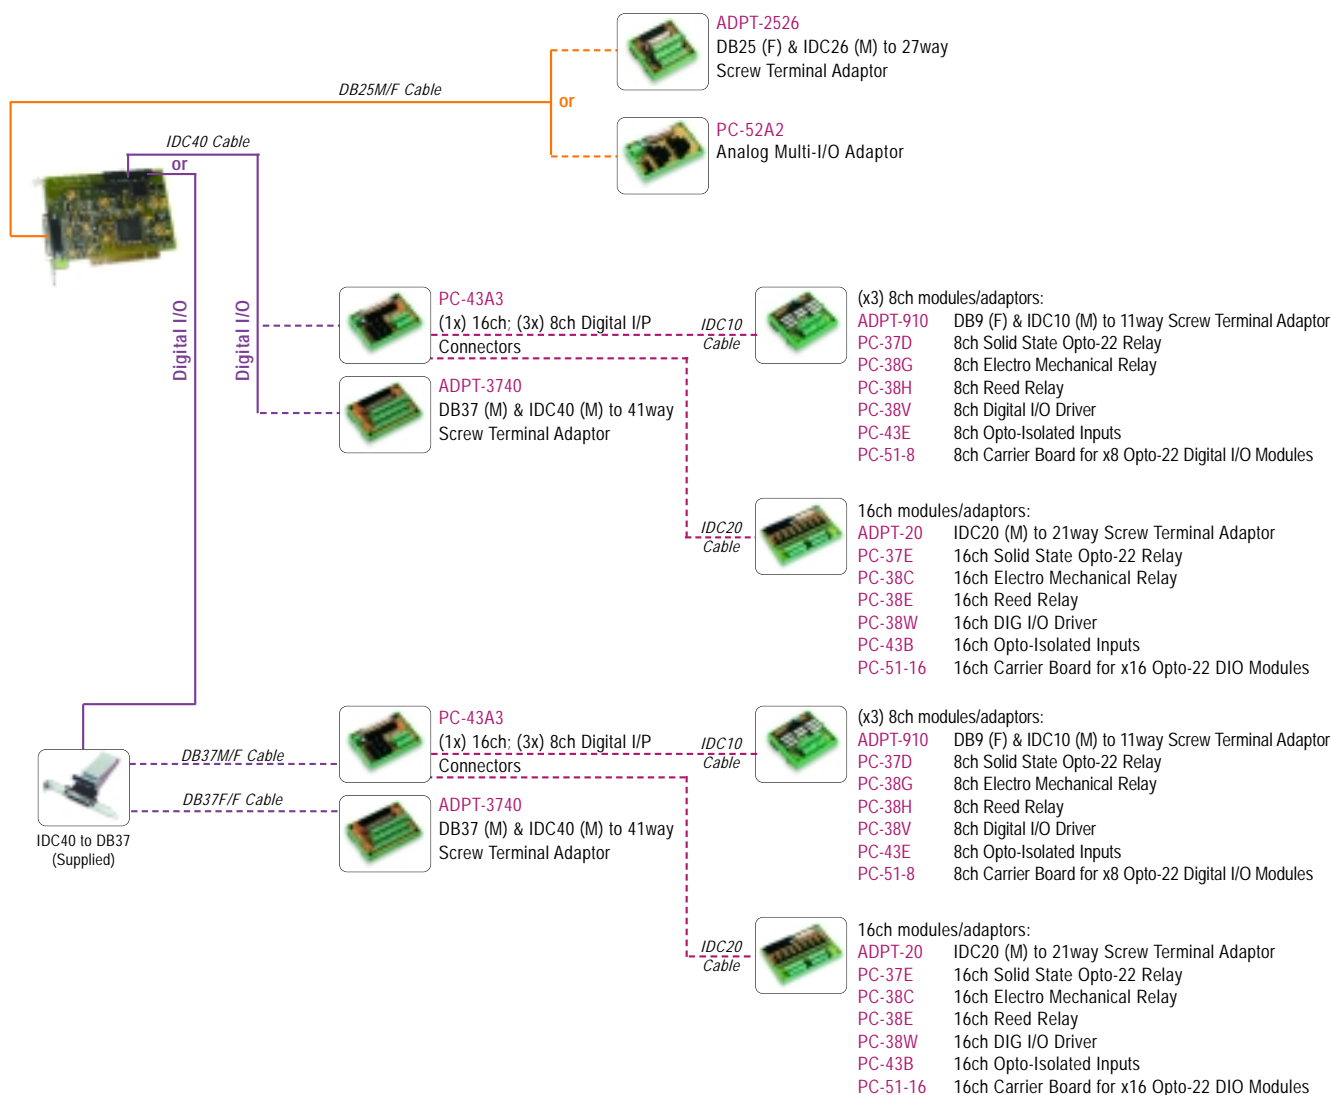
ADPT-2526
DB25 (F) & IDC26 (M) to 27way Screw Terminal Adaptor

DB25M/F Cable

or

PC-52A2
Analog Multi-I/O Adaptor

IDC40 Cable

or

Digital I/O

Digital I/O

PC-43A3
(1x) 16ch; (3x) 8ch Digital I/P Connectors

IDC10 Cable

ADPT-3740
DB37 (M) & IDC40 (M) to 41way Screw Terminal Adaptor

(x3) 8ch modules/adaptors:

| | |
|---|---|
| ADPT-910 | DB9 (F) & IDC10 (M) to 11way Screw Terminal Adaptor |
| PC-37D | 8ch Solid State Opto-22 Relay |
| PC-38G | 8ch Electro Mechanical Relay |
| PC-38H | 8ch Reed Relay |
| PC-38V | 8ch Digital I/O Driver |
| PC-43E | 8ch Opto-Isolated Inputs |
| PC-51-8 | 8ch Carrier Board for x8 Opto-22 Digital I/O Modules |

IDC20 Cable

16ch modules/adaptors:

| | |
|---|---|
| ADPT-20 | IDC20 (M) to 21way Screw Terminal Adaptor |
| PC-37E | 16ch Solid State Opto-22 Relay |
| PC-38C | 16ch Electro Mechanical Relay |
| PC-38E | 16ch Reed Relay |
| PC-38W | 16ch DIG I/O Driver |
| PC-43B | 16ch Opto-Isolated Inputs |
| PC-51-16 | 16ch Carrier Board for x16 Opto-22 DIO Modules |

DB37M/F Cable

DB37F/F Cable

IDC40 to DB37 (Supplied)

PC-43A3
(1x) 16ch; (3x) 8ch Digital I/P Connectors

IDC10 Cable

ADPT-3740
DB37 (M) & IDC40 (M) to 41way Screw Terminal Adaptor

(x3) 8ch modules/adaptors:

| | |
|---|---|
| ADPT-910 | DB9 (F) & IDC10 (M) to 11way Screw Terminal Adaptor |
| PC-37D | 8ch Solid State Opto-22 Relay |
| PC-38G | 8ch Electro Mechanical Relay |
| PC-38H | 8ch Reed Relay |
| PC-38V | 8ch Digital I/O Driver |
| PC-43E | 8ch Opto-Isolated Inputs |
| PC-51-8 | 8ch Carrier Board for x8 Opto-22 Digital I/O Modules |

IDC20 Cable

16ch modules/adaptors:

| | |
|---|---|
| ADPT-20 | IDC20 (M) to 21way Screw Terminal Adaptor |
| PC-37E | 16ch Solid State Opto-22 Relay |
| PC-38C | 16ch Electro Mechanical Relay |
| PC-38E | 16ch Reed Relay |
| PC-38W | 16ch DIG I/O Driver |
| PC-43B | 16ch Opto-Isolated Inputs |
| PC-51-16 | 16ch Carrier Board for x16 Opto-22 DIO Modules |